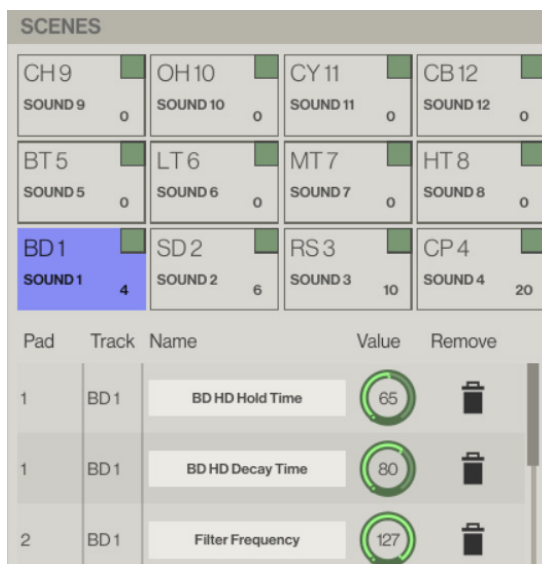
SCENES

| CH 9 SOUND 9 0 | OH 10 SOUND 10 0 | CY 11 SOUND 11 0 | CB 12 SOUND 12 0 |
|---|---|---|---|
| BT 5 SOUND 5 0 | LT 6 SOUND 6 0 | MT 7 SOUND 7 0 | HT 8 SOUND 8 0 |
| BD 1 SOUND 1 4 | SD 2 SOUND 2 6 | RS 3 SOUND 3 10 | CP 4 SOUND 4 20 |

| Pad | Track | Name | Value | Remove |
|---|---|---|---|---|
| 1 | BD 1 | BD HD Hold Time | 65 | |
| 1 | BD 1 | BD HD Decay Time | 80 | |
| 2 | BD 1 | Filter Frequency | 127 | |